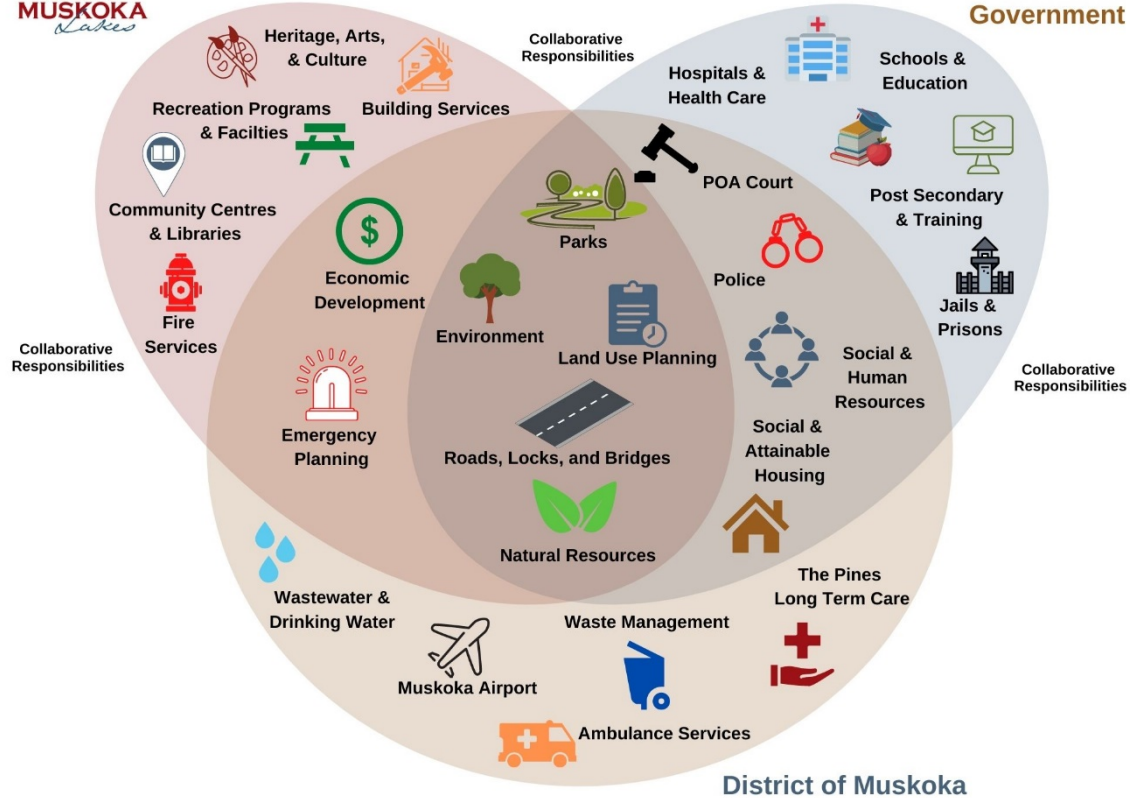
MUSKOKA Lakes

Government

Heritage, Arts, & Culture

Building Services

Recreation Programs & Facilties

Collaborative Responsibilities

Hospitals & Health Care

Schools & Education

Community Centres & Libraries

POA Court

Post Secondary & Training

Parks

Economic Development

Police

Fire Services

Jails & Prisons

Collaborative Responsibilities

Environment

Land Use Planning

Social & Human Resources

Collaborative Responsibilities

Emergency Planning

Social & Attainable Housing

Roads, Locks, and Bridges

Natural Resources

The Pines Long Term Care

Wastewater & Drinking Water

Waste Management

Muskoka Airport

Ambulance Services

District of Muskoka